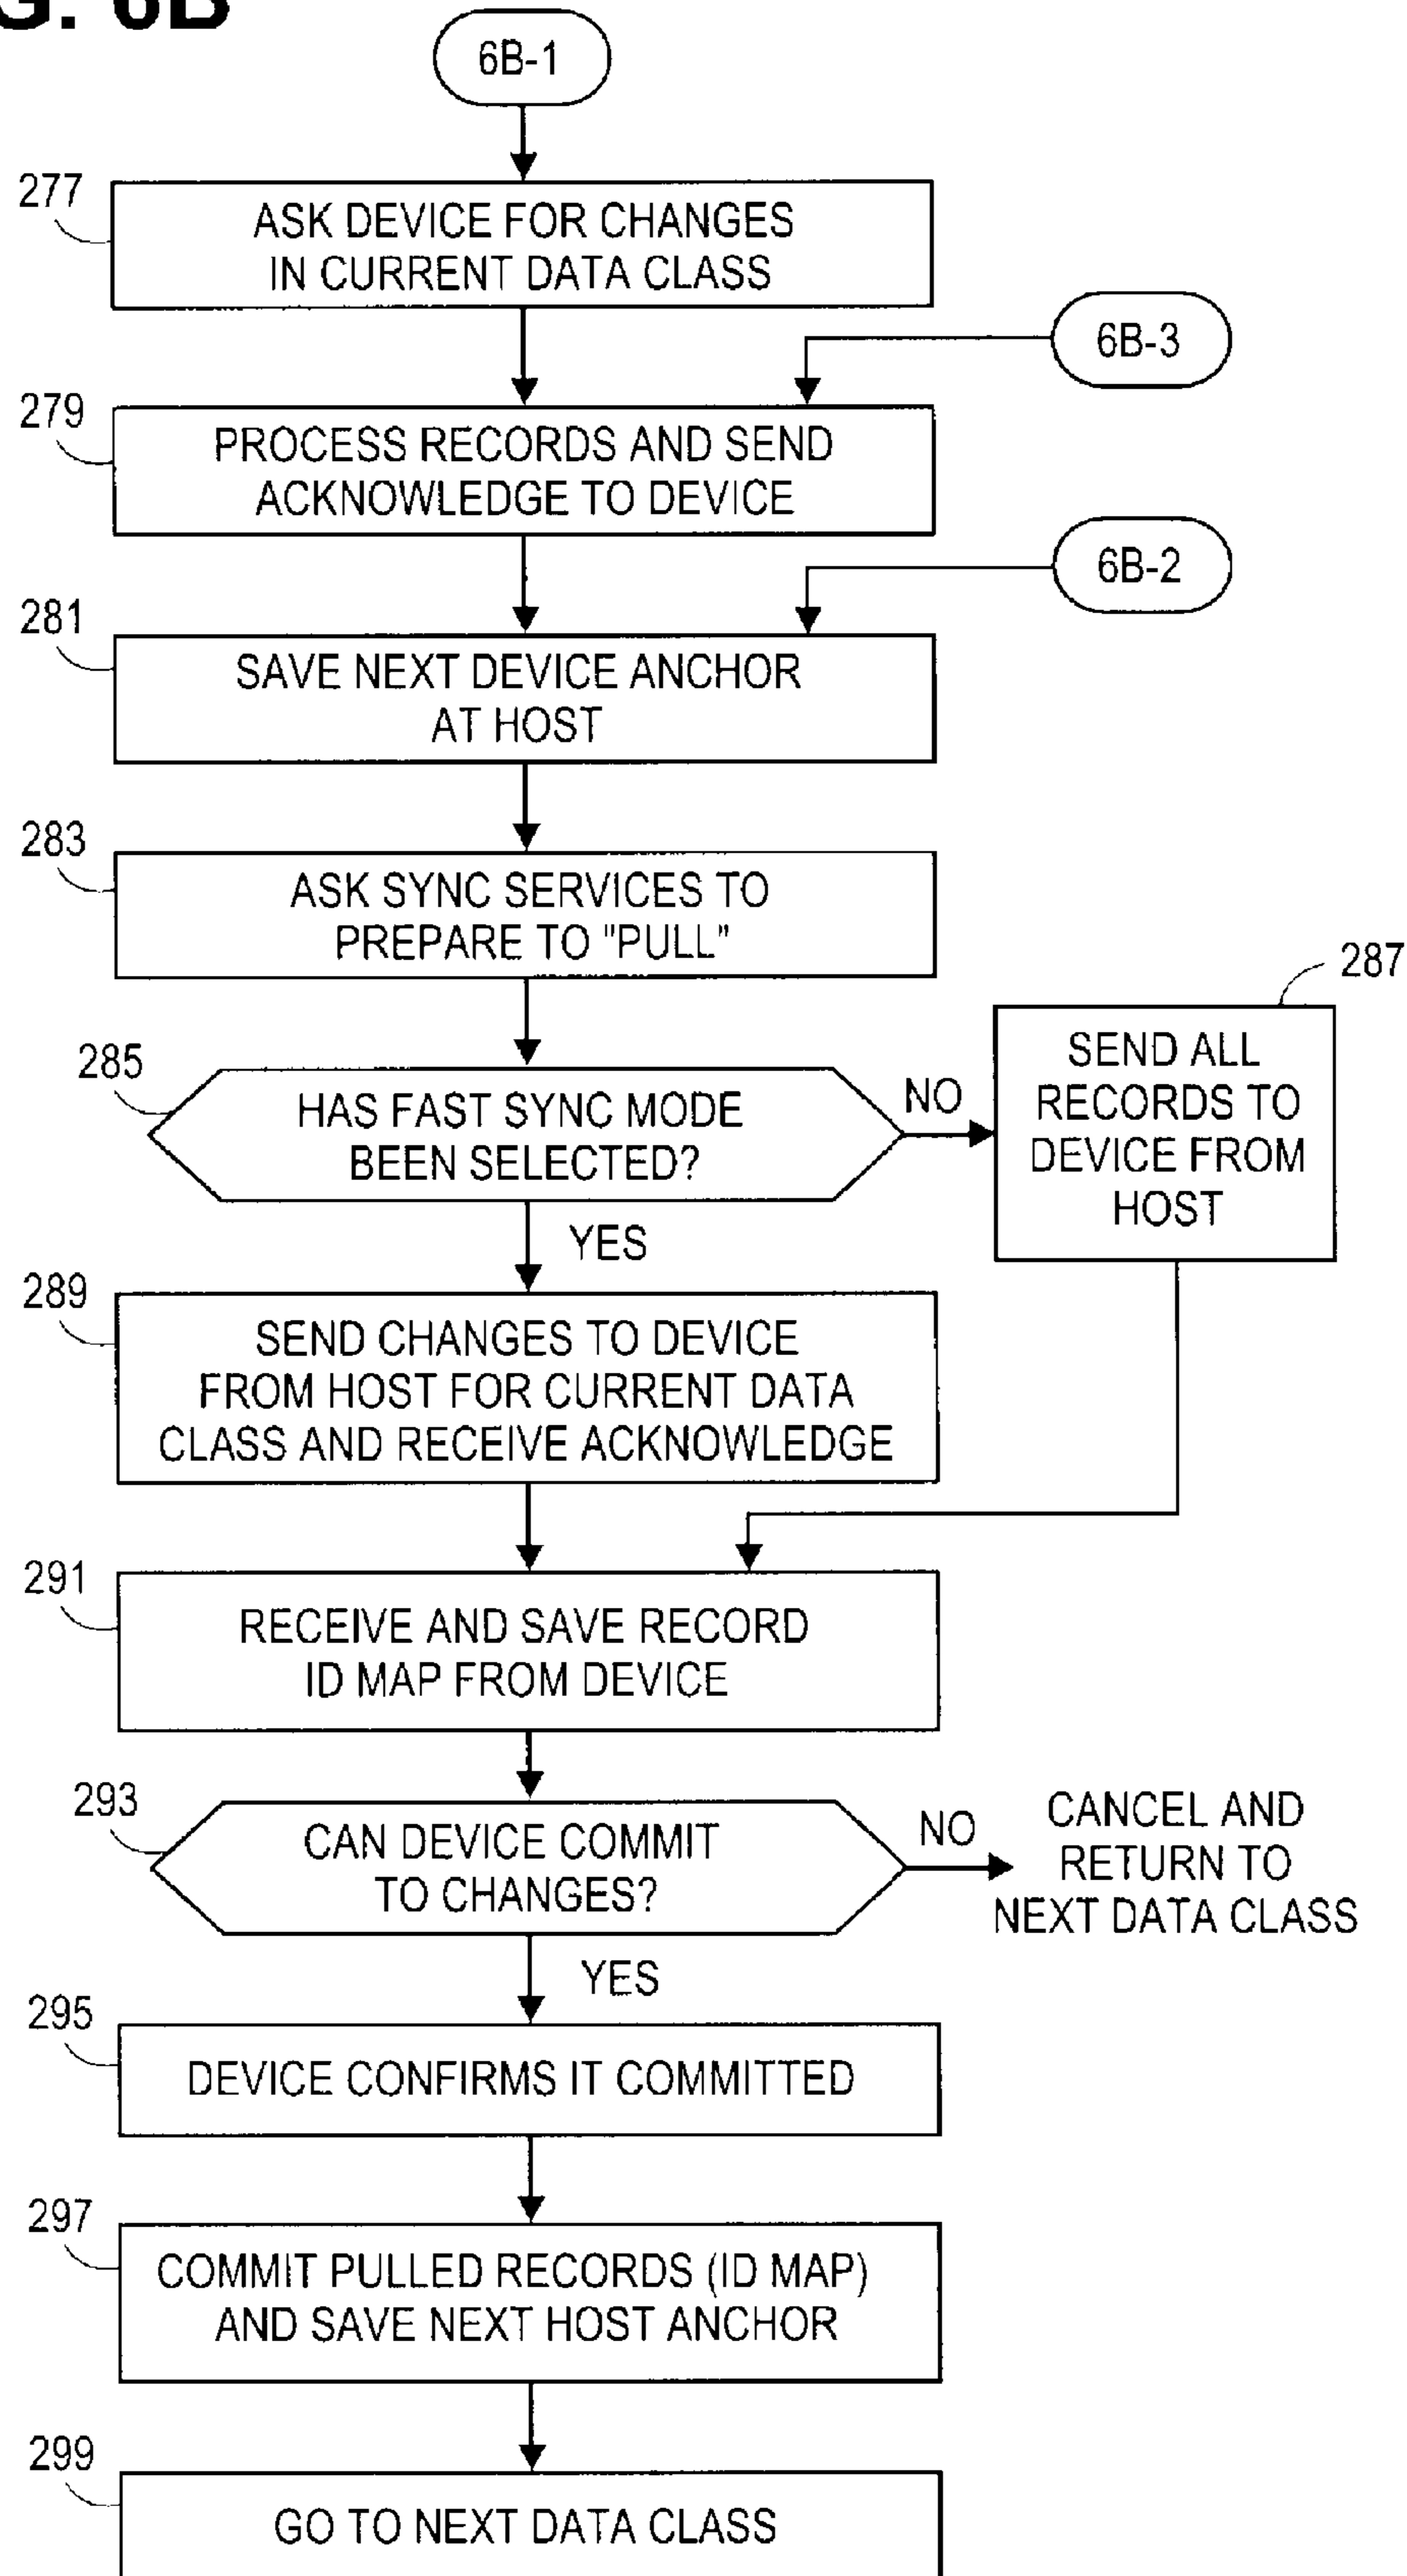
G. 6B

6B-1

277
ASK DEVICE FOR CHANGES IN CURRENT DATA CLASS

6B-3

279
PROCESS RECORDS AND SEND ACKNOWLEDGE TO DEVICE

6B-2

281
SAVE NEXT DEVICE ANCHOR AT HOST

283
ASK SYNC SERVICES TO PREPARE TO "PULL"

285
HAS FAST SYNC MODE BEEN SELECTED?

NO

287
SEND ALL RECORDS TO DEVICE FROM HOST

YES

289
SEND CHANGES TO DEVICE FROM HOST FOR CURRENT DATA CLASS AND RECEIVE ACKNOWLEDGE

291
RECEIVE AND SAVE RECORD ID MAP FROM DEVICE

293
CAN DEVICE COMMIT TO CHANGES?

NO

CANCEL AND RETURN TO NEXT DATA CLASS

YES

295
DEVICE CONFIRMS IT COMMITTED

297
COMMIT PULLED RECORDS (ID MAP) AND SAVE NEXT HOST ANCHOR

299
GO TO NEXT DATA CLASS